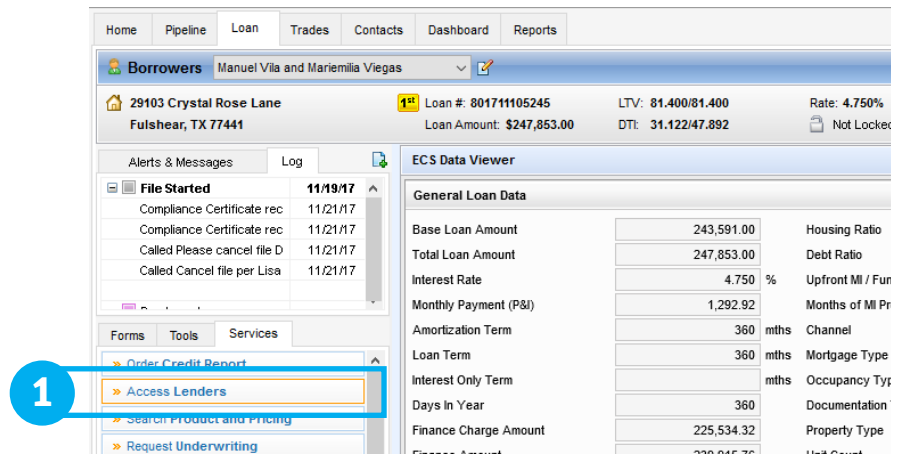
Home Pipeline Loan Trades Contacts Dashboard Reports

Borrowers Manuel Vila and Mariemilia Viegas

29103 Crystal Rose Lane
Fulshear, TX 77441

1st Loan #: 801711105245
Loan Amount: $247,853.00

LTV: 81.400/81.400
DTI: 31.122/47.892

Rate: 4.750%
Not Locked

Alerts & Messages Log

| | |
|---|---|
| File Started | 11/19/17 |
| Compliance Certificate rec | 11/21/17 |
| Compliance Certificate rec | 11/21/17 |
| Called Please cancel file D | 11/21/17 |
| Called Cancel file per Lisa | 11/21/17 |

Forms Tools Services

» Order Credit Report
1
» Access Lenders
» Search Product and Pricing
» Request Underwriting

ECS Data Viewer

General Loan Data

| | | | |
|---|---|---|---|
| Base Loan Amount | 243,591.00 | | Housing Ratio |
| Total Loan Amount | 247,853.00 | | Debt Ratio |
| Interest Rate | 4.750 | % | Upfront MI / Fun |
| Monthly Payment (P&I) | 1,292.92 | | Months of MI Pr |
| Amortization Term | 360 | mths | Channel |
| Loan Term | 360 | mths | Mortgage Type |
| Interest Only Term | | mths | Occupancy Typ |
| Days In Year | 360 | | Documentation |
| Finance Charge Amount | 225,534.32 | | Property Type |
| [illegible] | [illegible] | | Unit Count |